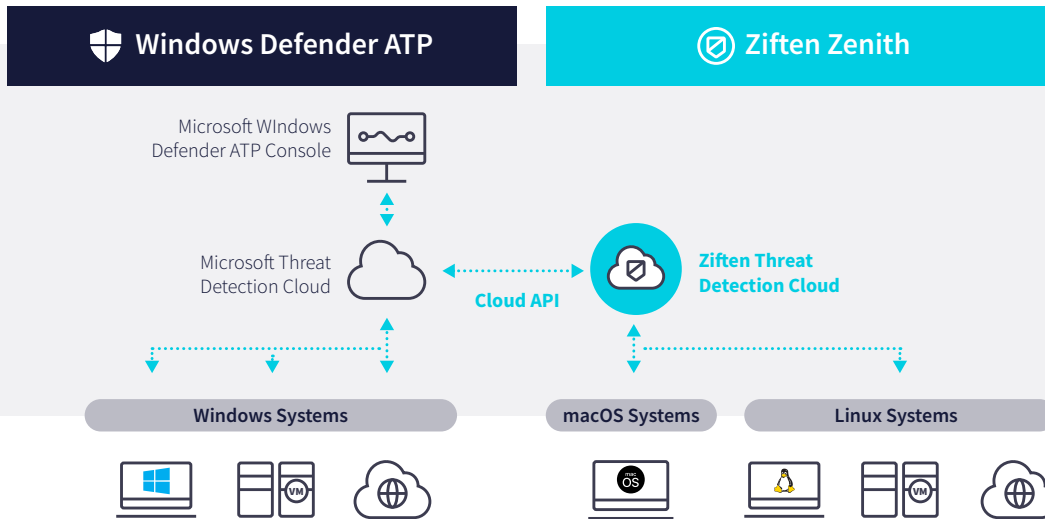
Windows Defender ATP

Ziften Zenith

Microsoft WIndows Defender ATP Console

Microsoft Threat Detection Cloud

Cloud API

Ziften Threat Detection Cloud

Windows Systems

macOS Systems

Linux Systems

VM

mac OS

VM